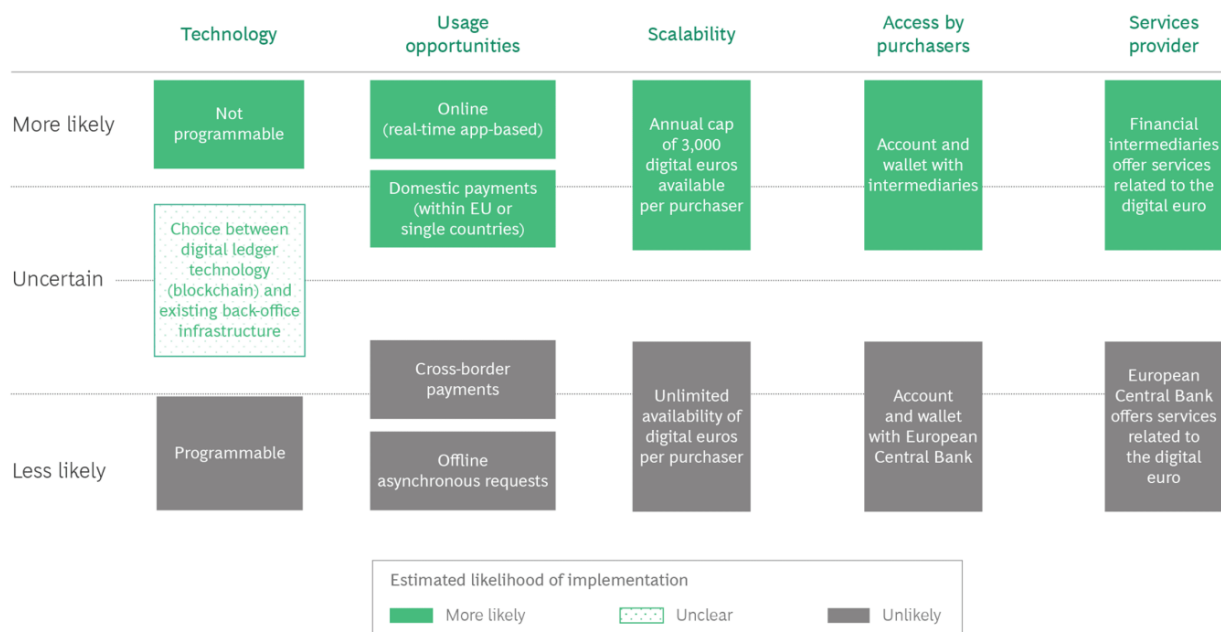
Technology

Usage opportunities

Scalability

Access by purchasers

Services provider

More likely

Uncertain

Less likely

Not programmable

Choice between digital ledger technology (blockchain) and existing back-office infrastructure

Programmable

Online (real-time app-based)

Domestic payments (within EU or single countries)

Cross-border payments

Offline asynchronous requests

Annual cap of 3,000 digital euros available per purchaser

Unlimited availability of digital euros per purchaser

Account and wallet with intermediaries

Account and wallet with European Central Bank

Financial intermediaries offer services related to the digital euro

European Central Bank offers services related to the digital euro

Estimated likelihood of implementation

More likely

Unclear

Unlikely